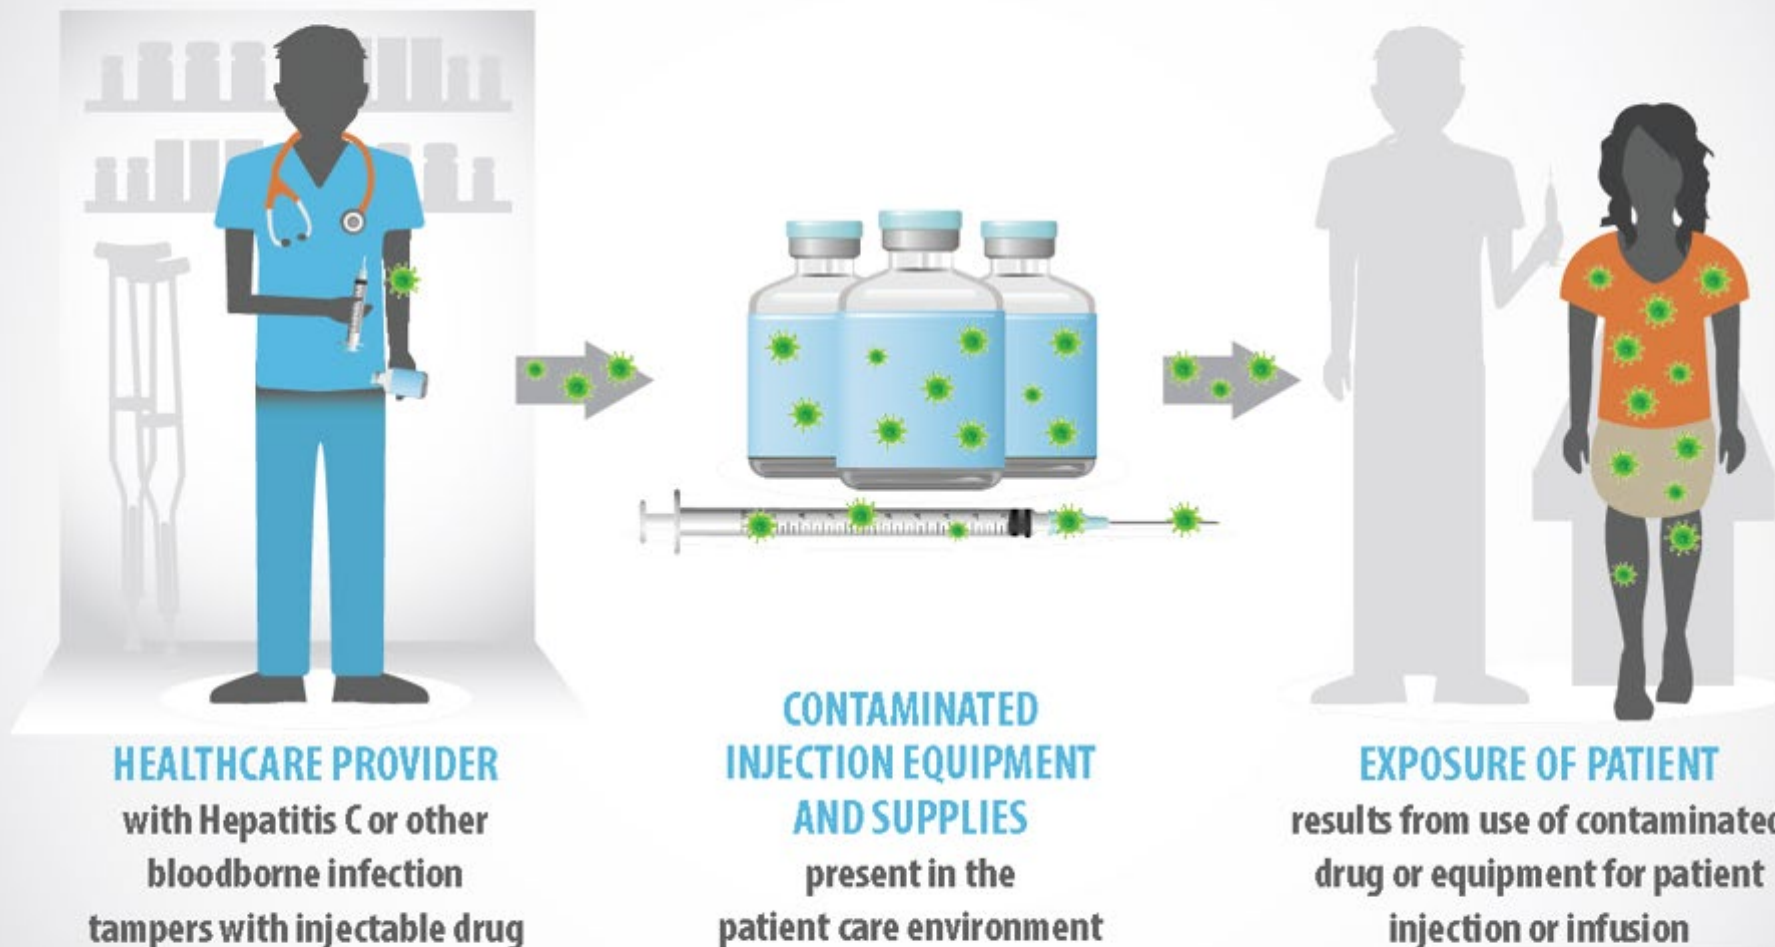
HEALTHCARE PROVIDER
with Hepatitis C or other bloodborne infection tampers with injectable drug

CONTAMINATED INJECTION EQUIPMENT AND SUPPLIES
present in the patient care environment

EXPOSURE OF PATIENT
results from use of contaminated drug or equipment for patient injection or infusion